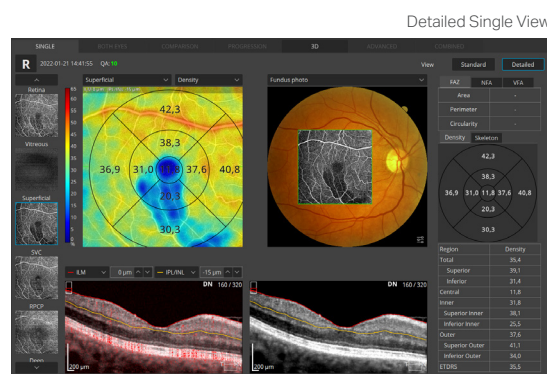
Detailed Single View

SINGLE BOTH EYES COMPARISON PROGRESSION 3D ADVANCED COMBINED

R 2022-01-21 14:41:55 QA: 10

View Standard Detailed

Retina

Vitreous

Superficial

SVC

RPCP

Deep

Superficial Density

Fundus photo

65 60 55 50 45 40 35 30 25 20 15 10 5 0

42,3

38,3

36,9 31,0 11,8 37,6 40,8

20,3

30,3

FAZ NFA VFA

| | |
|---|---|
| Area | - |
| Perimeter | - |
| Circularity | - |

Density Skeleton

42,3

38,3

36,9 31,0 11,8 37,6 40,8

20,3

30,3

| Region | Density |
|---|---|
| Total | 35,4 |
| Superior | 39,1 |
| Inferior | 31,4 |
| Central | 11,8 |
| Inner | 31,8 |
| Superior Inner | 38,1 |
| Inferior Inner | 25,5 |
| Outer | 37,6 |
| Superior Outer | 41,1 |
| Inferior Outer | 34,0 |
| ETDRS | 35,5 |

ILM 8 μm IPL/INL -15 μm

DN 160 / 320

DN 160 / 320

200 μm

200 μm